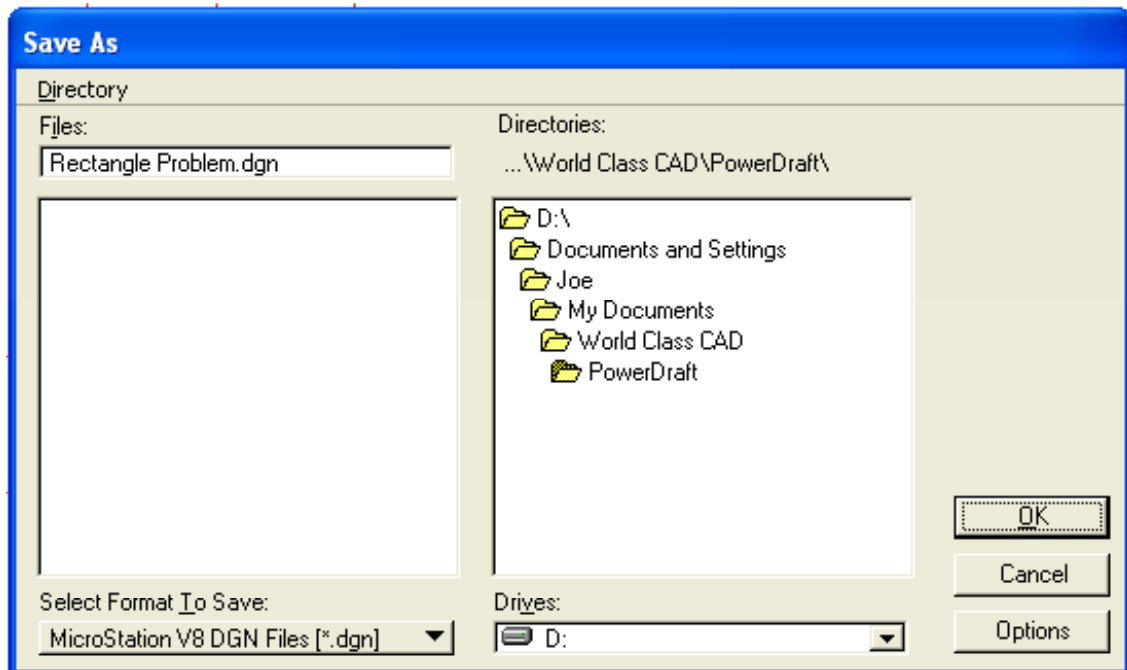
Save As

Directory

Files:

Rectangle Problem.dgn

Directories:

...\World Class CAD\PowerDraft\

D:\
Documents and Settings
Joe
My Documents
World Class CAD
PowerDraft

OK

Cancel

Options

Select Format To Save:

MicroStation V8 DGN Files [*.dgn]

Drives:

D: